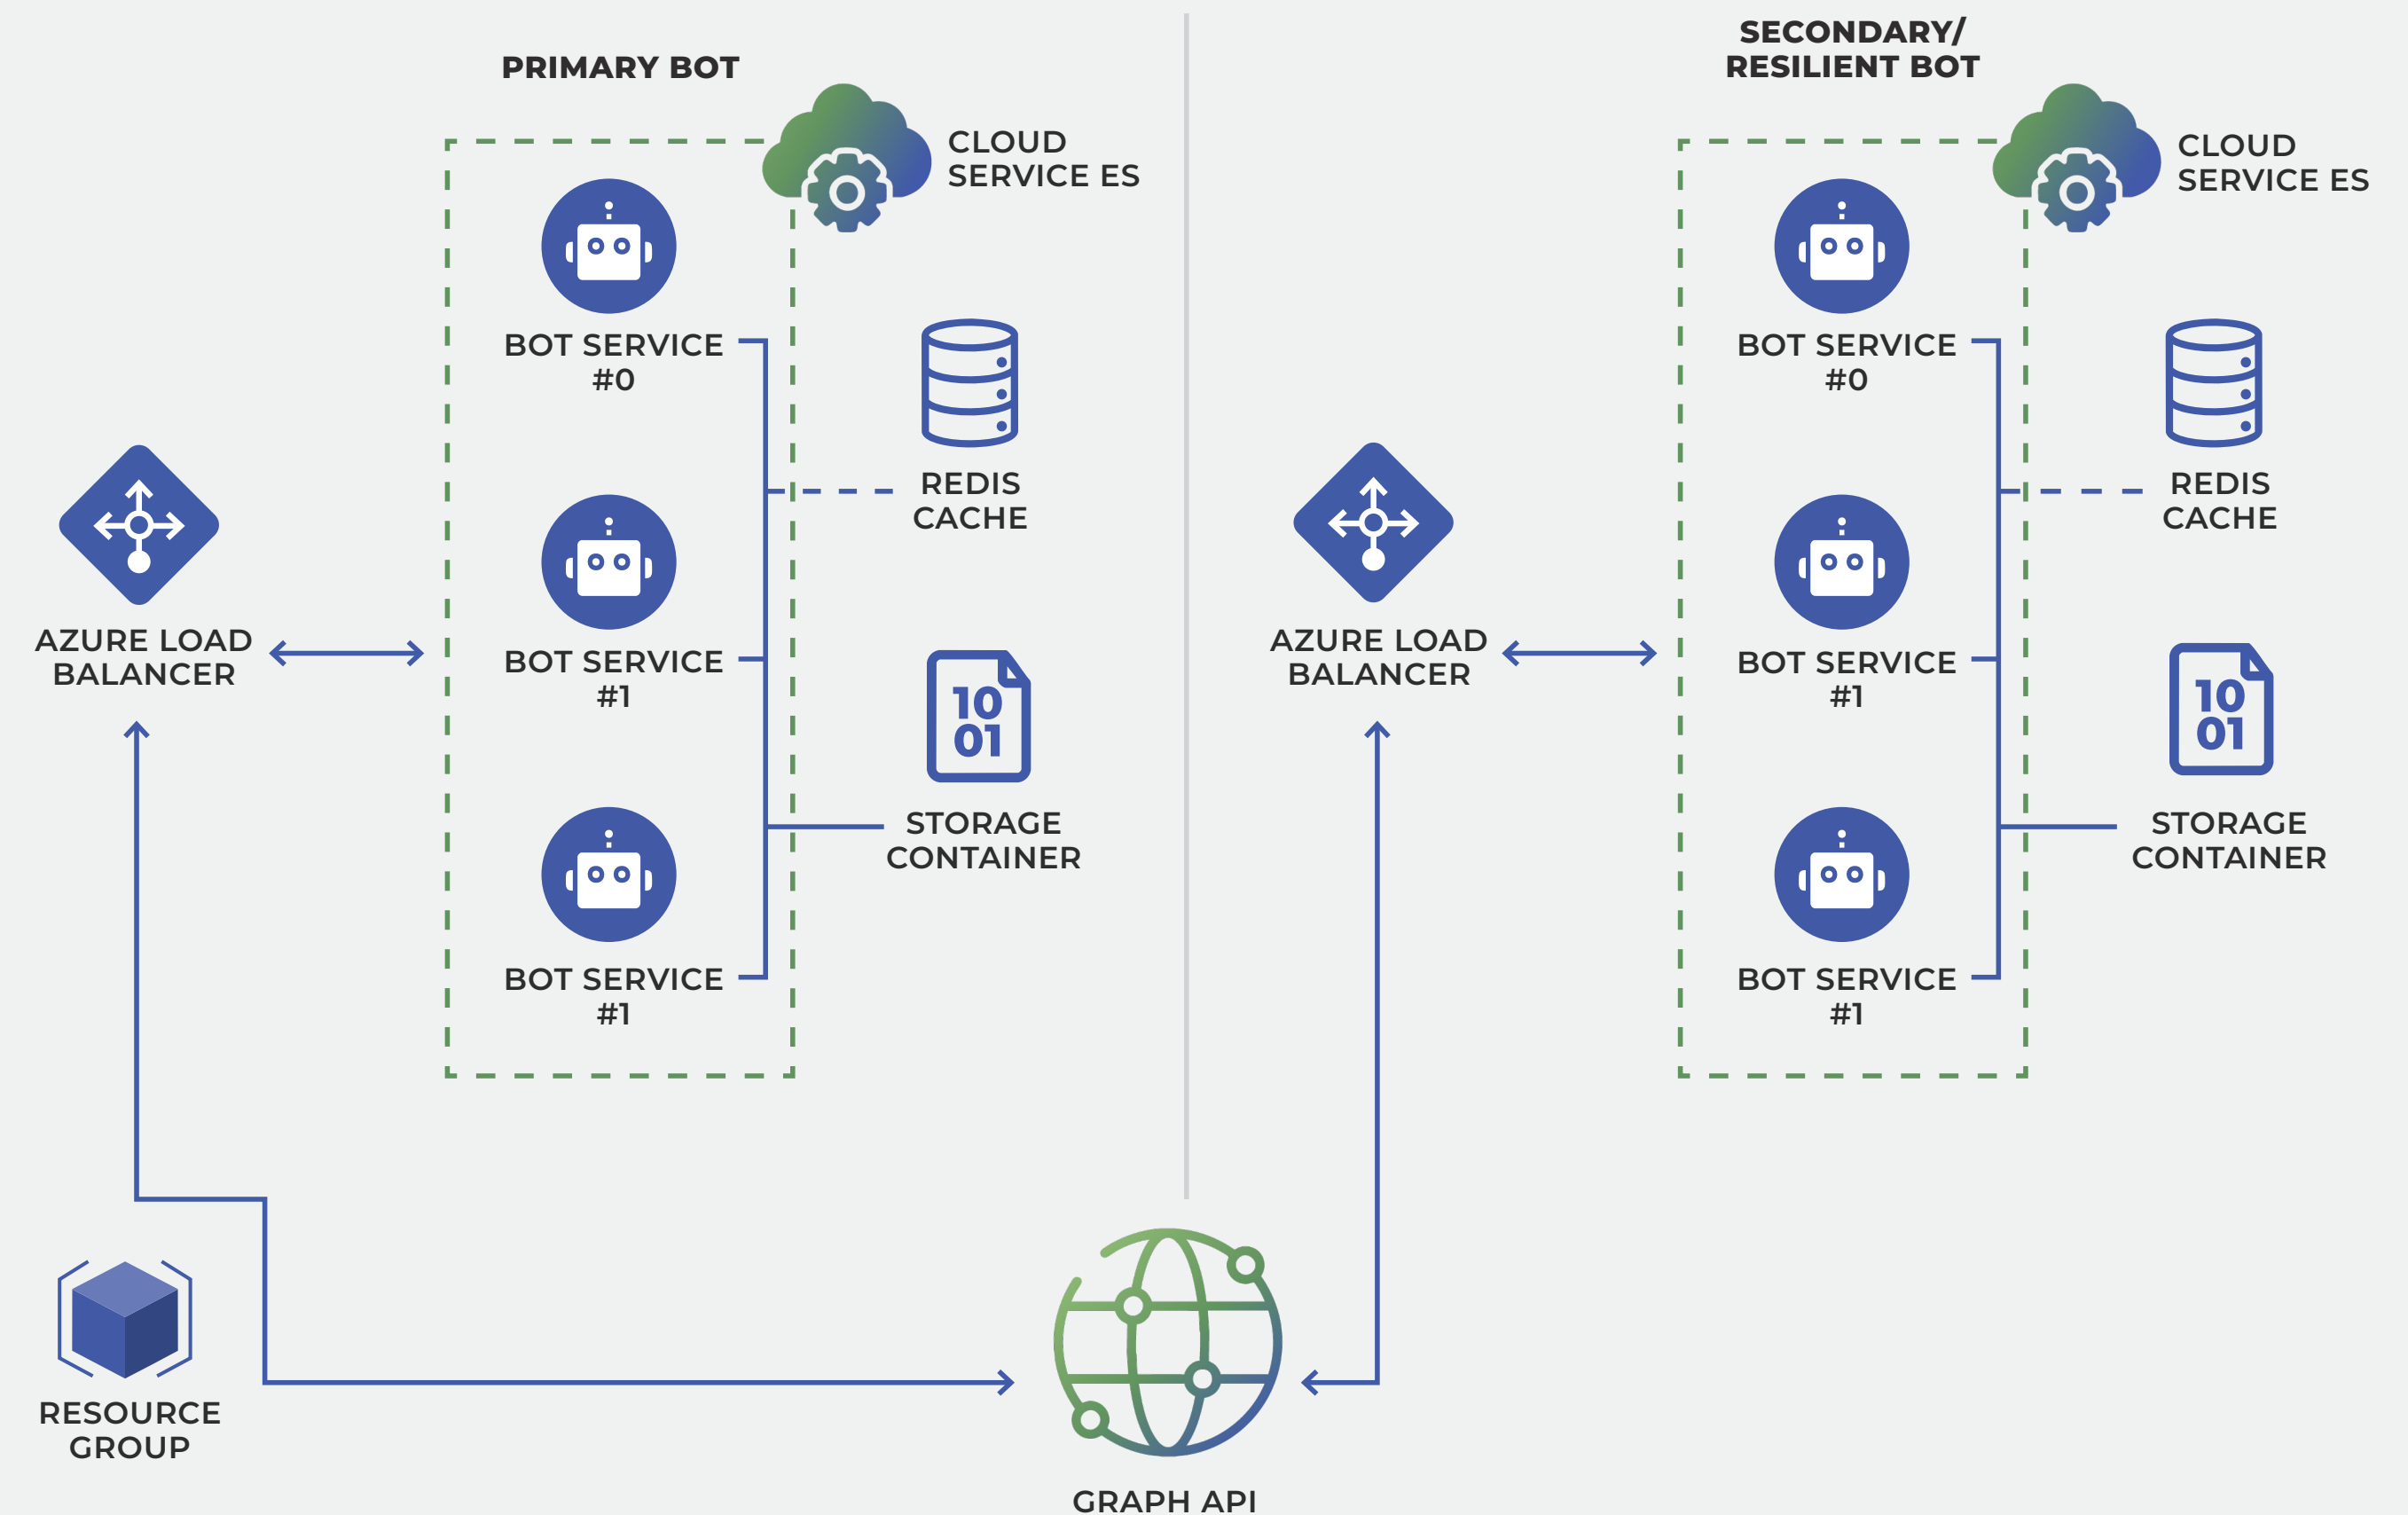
PRIMARY BOT

CLOUD SERVICE ES

BOT SERVICE #0

REDIS CACHE

BOT SERVICE #1

10 01

STORAGE CONTAINER

BOT SERVICE #1

AZURE LOAD BALANCER

SECONDARY/ RESILIENT BOT

CLOUD SERVICE ES

BOT SERVICE #0

REDIS CACHE

BOT SERVICE #1

10 01

STORAGE CONTAINER

BOT SERVICE #1

AZURE LOAD BALANCER

RESOURCE GROUP

GRAPH API